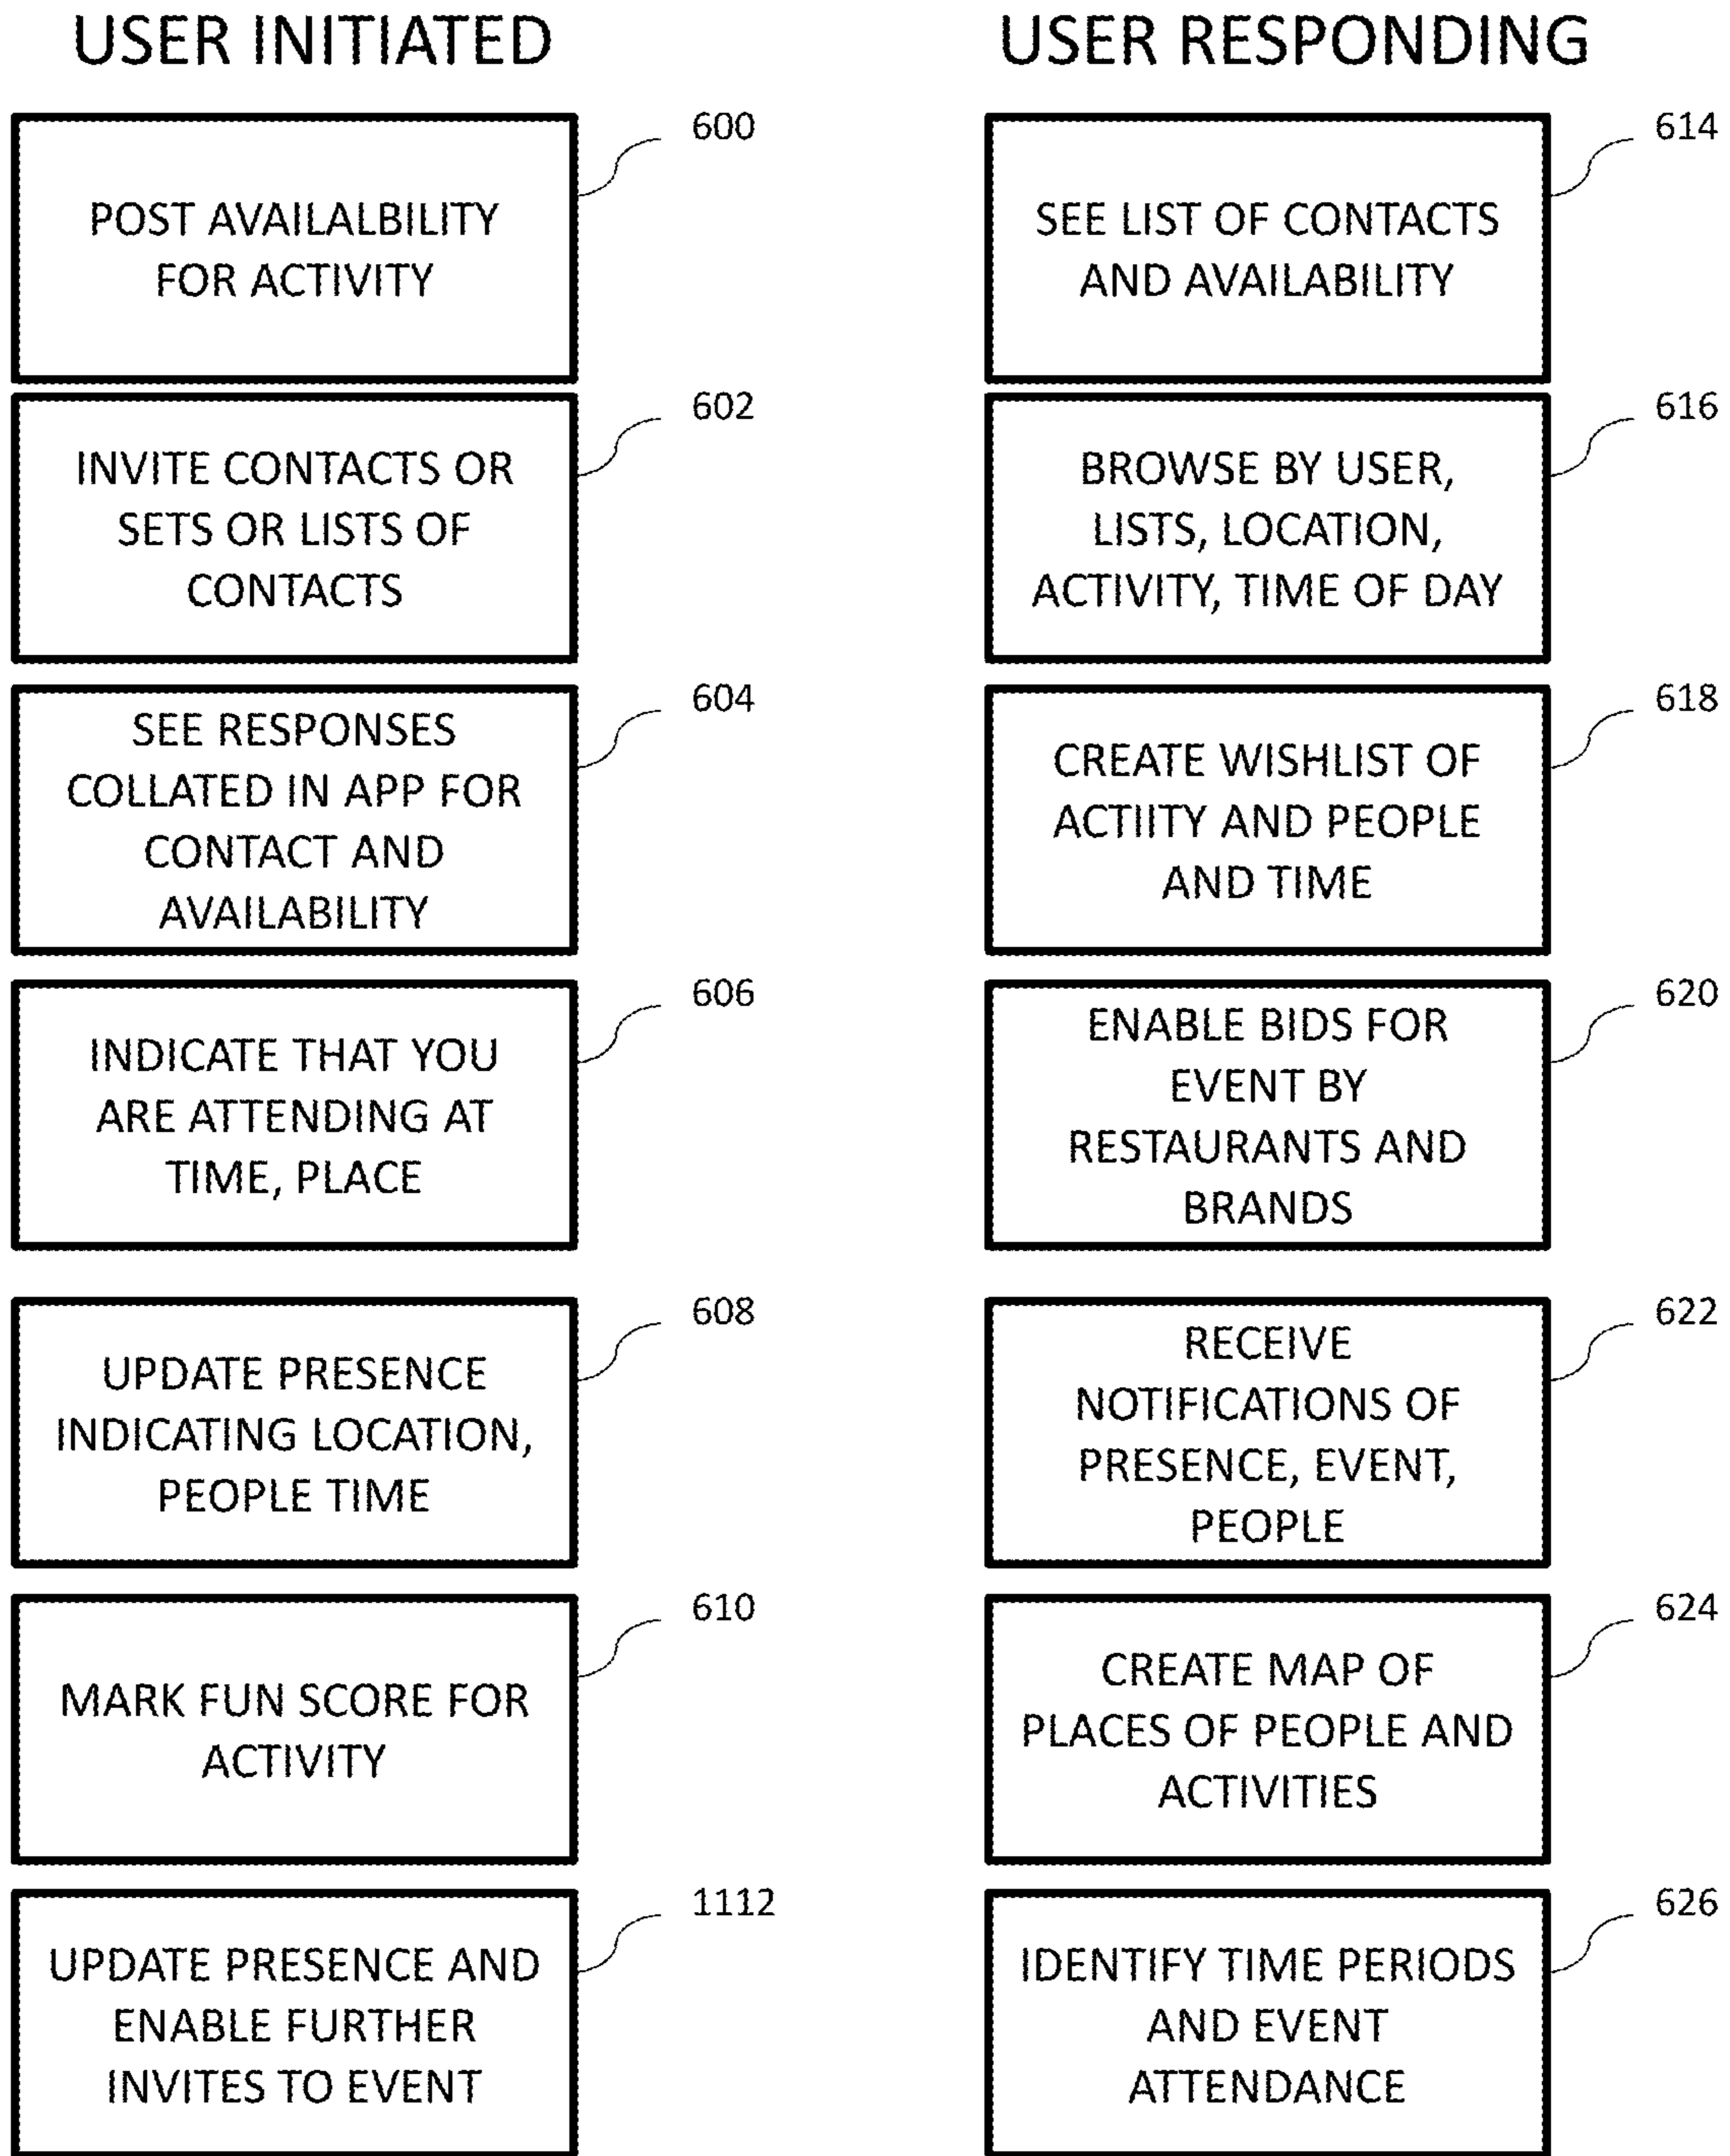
USER INITIATED

600

POST AVAILALBILITY FOR ACTIVITY

602

INVITE CONTACTS OR SETS OR LISTS OF CONTACTS

604

SEE RESPONSES COLLATED IN APP FOR CONTACT AND AVAILABILITY

606

INDICATE THAT YOU ARE ATTENDING AT TIME, PLACE

608

UPDATE PRESENCE INDICATING LOCATION, PEOPLE TIME

610

MARK FUN SCORE FOR ACTIVITY

1112

UPDATE PRESENCE AND ENABLE FURTHER INVITES TO EVENT

USER RESPONDING

614

SEE LIST OF CONTACTS AND AVAILABILITY

616

BROWSE BY USER, LISTS, LOCATION, ACTIVITY, TIME OF DAY

618

CREATE WISHLIST OF ACTIITY AND PEOPLE AND TIME

620

ENABLE BIDS FOR EVENT BY RESTAURANTS AND BRANDS

622

RECEIVE NOTIFICATIONS OF PRESENCE, EVENT, PEOPLE

624

CREATE MAP OF PLACES OF PEOPLE AND ACTIVITIES

626

IDENTIFY TIME PERIODS AND EVENT ATTENDANCE